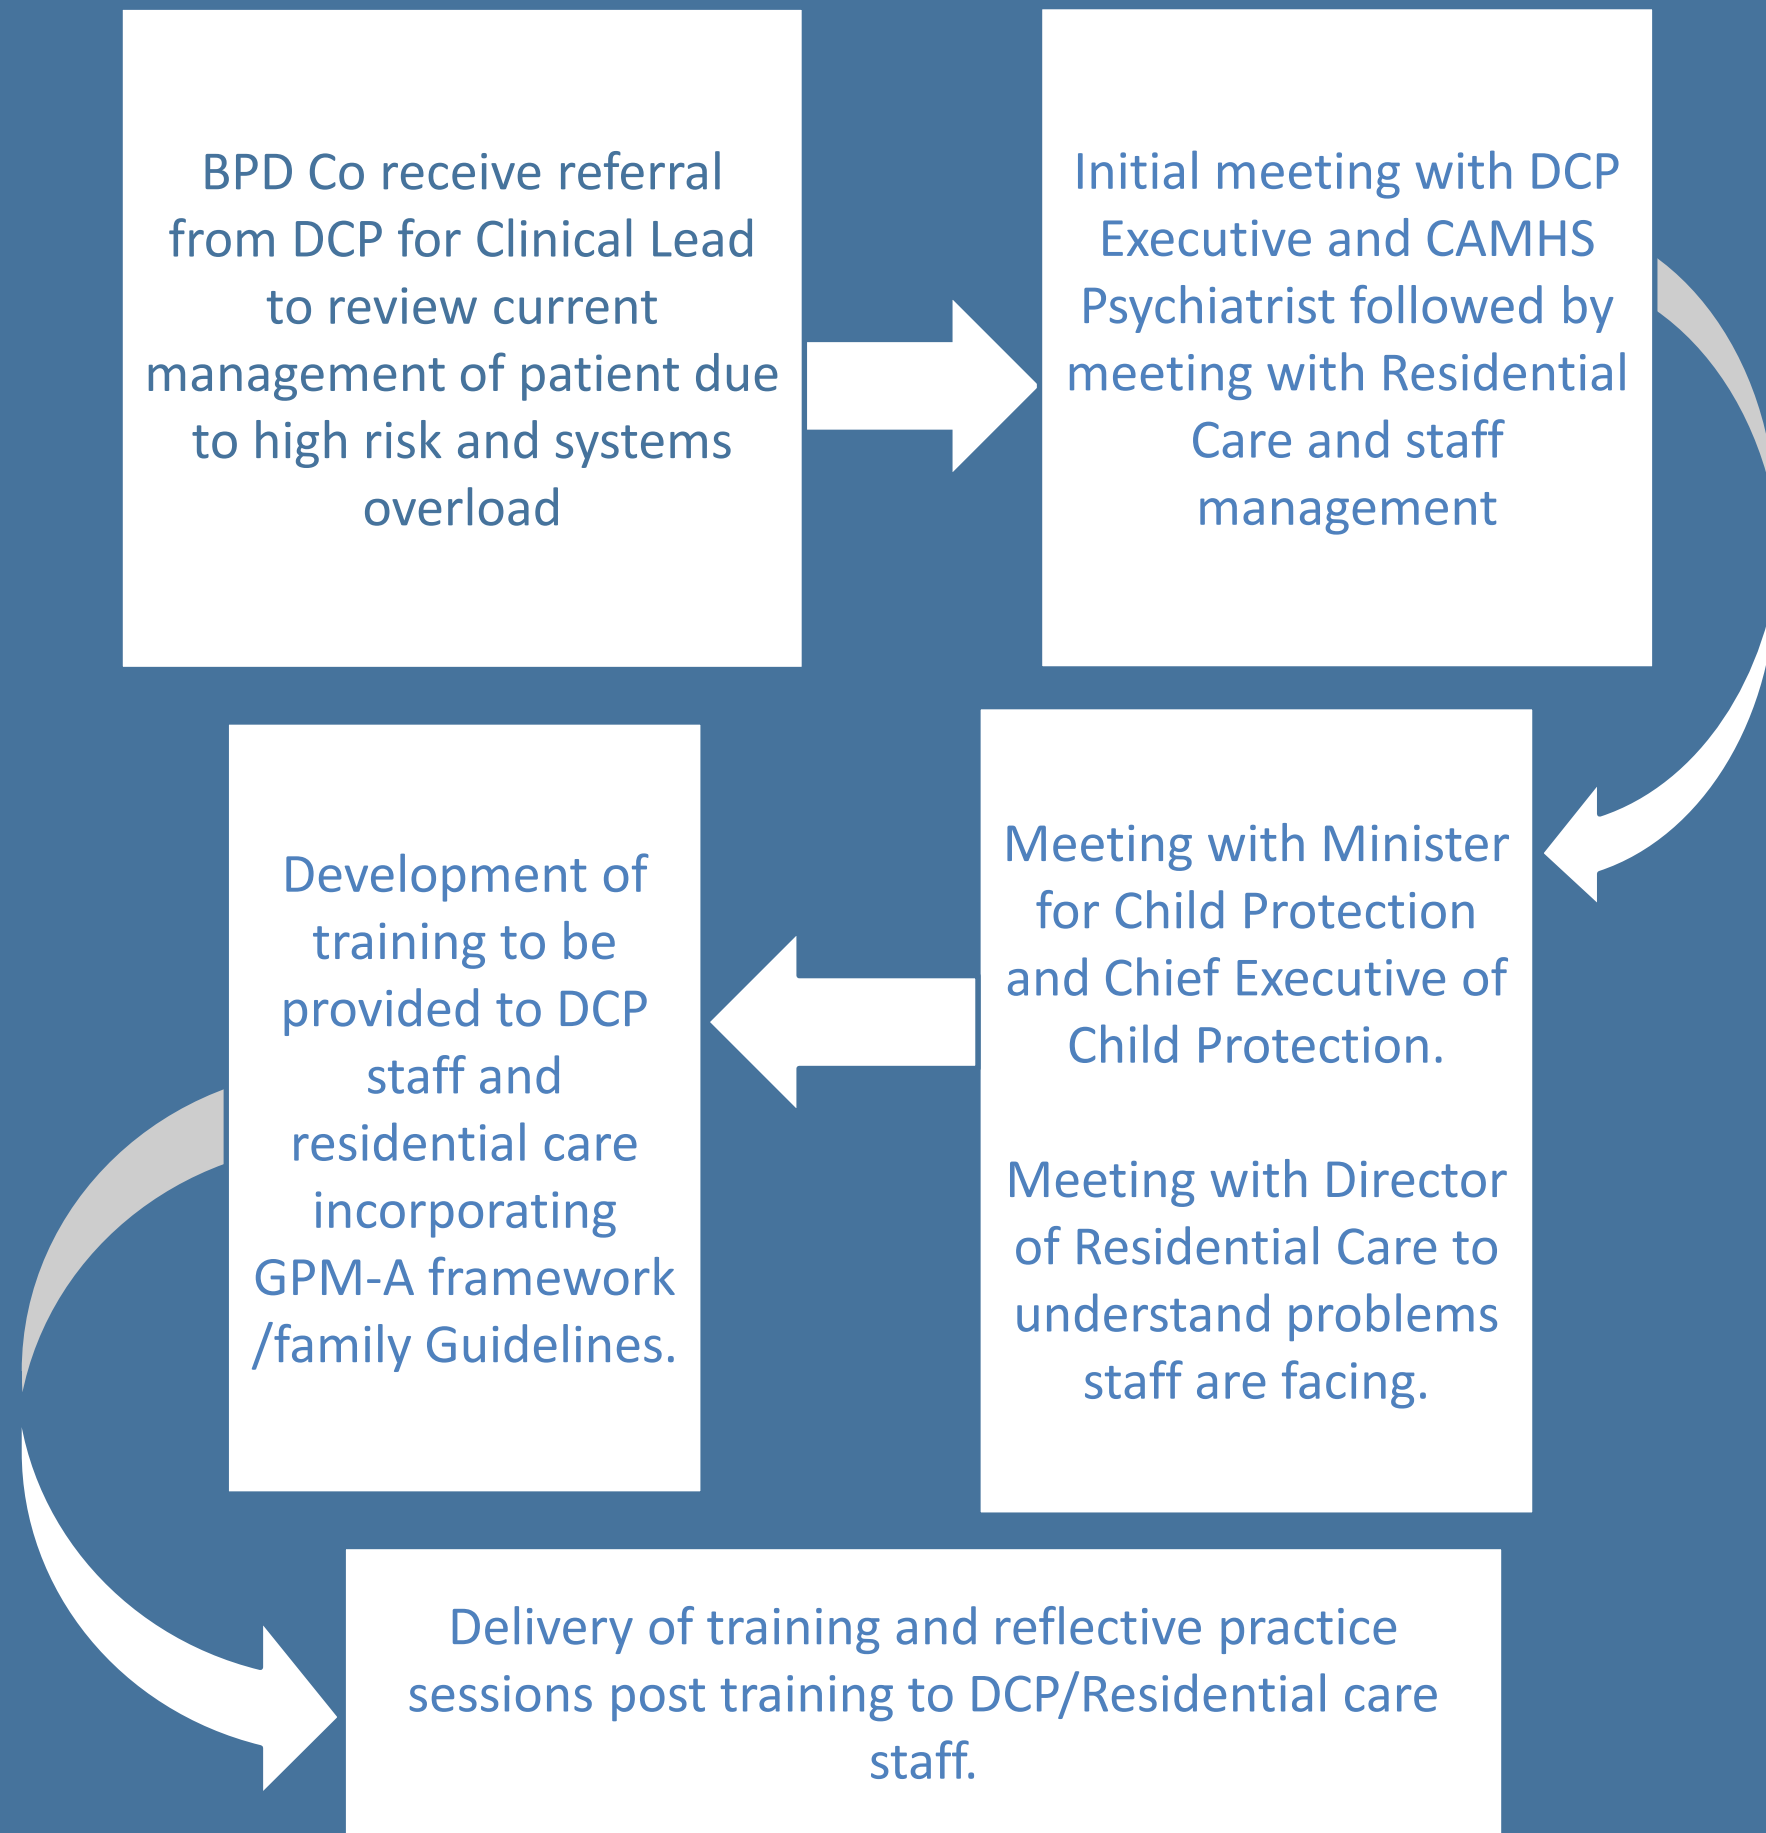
BPD Co receive referral from DCP for Clinical Lead to review current management of patient due to high risk and systems overload

Initial meeting with DCP Executive and CAMHS Psychiatrist followed by meeting with Residential Care and staff management

Meeting with Minister for Child Protection and Chief Executive of Child Protection.

Meeting with Director of Residential Care to understand problems staff are facing.

Development of training to be provided to DCP staff and residential care incorporating GPM-A framework /family Guidelines.

Delivery of training and reflective practice sessions post training to DCP/Residential care staff.